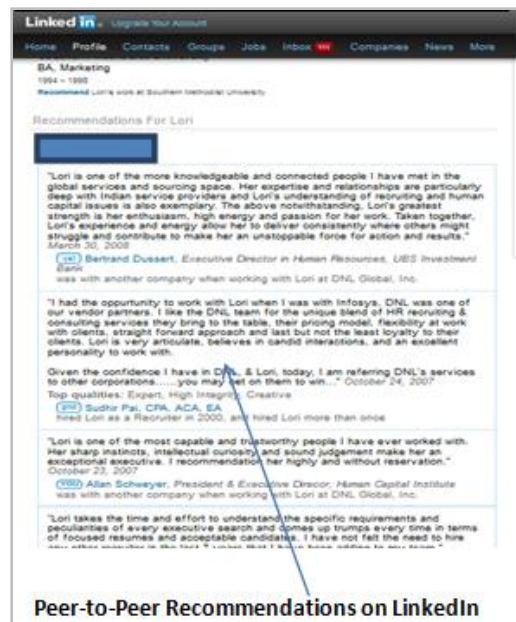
Linked in. Upgrade Your Account

Home Profile Contacts Groups Jobs Inbox Companies News More

BA, Marketing
1994 – 1995
Recommend Lori's work at Southern Methodist University

Recommendations For Lori

"Lori is one of the more knowledgeable and connected people I have met in the global services and sourcing space. Her expertise and relationships are particularly deep with Indian service providers and Lori's understanding of recruiting and human capital issues is also exemplary. The above notwithstanding, Lori's greatest strength is her enthusiasm, high energy and passion for her work. Taken together, Lori's experience and energy allow her to deliver consistently where others might struggle and contribute to make her an unstoppable force for action and results." March 30, 2008
Bertrand Dussert, Executive Director in Human Resources, UBS Investment Bank
was with another company when working with Lori at DNL Global, Inc.

"I had the opportunity to work with Lori when I was with Infosys. DNL was one of our vendor partners. I like the DNL team for the unique blend of HR recruiting & consulting services they bring to the table, their pricing model, flexibility at work with clients, straight forward approach and last but not the least loyalty to their clients. Lori is very articulate, believes in candid interactions, and an excellent personality to work with.

Given the confidence I have in DNL & Lori, today, I am referring DNL's services to other corporations......you may bet on them to win..." October 24, 2007
Top qualities: Expert, High Integrity, Creative
Sudhir Pai, CPA, ACA, EA
hired Lori as a Recruiter in 2000, and hired Lori more than once

"Lori is one of the most capable and trustworthy people I have ever worked with. Her sharp instincts, intellectual curiosity and sound judgement make her an exceptional executive. I recommendation her highly and without reservation." October 23, 2007
Allan Schweyer, President & Executive Director, Human Capital Institute
was with another company when working with Lori at DNL Global, Inc.

"Lori takes the time and effort to understand the specific requirements and peculiarities of every executive search and comes up trumps every time in terms of focused resumes and acceptable candidates. I have not felt the need to hire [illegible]

Peer-to-Peer Recommendations on LinkedIn